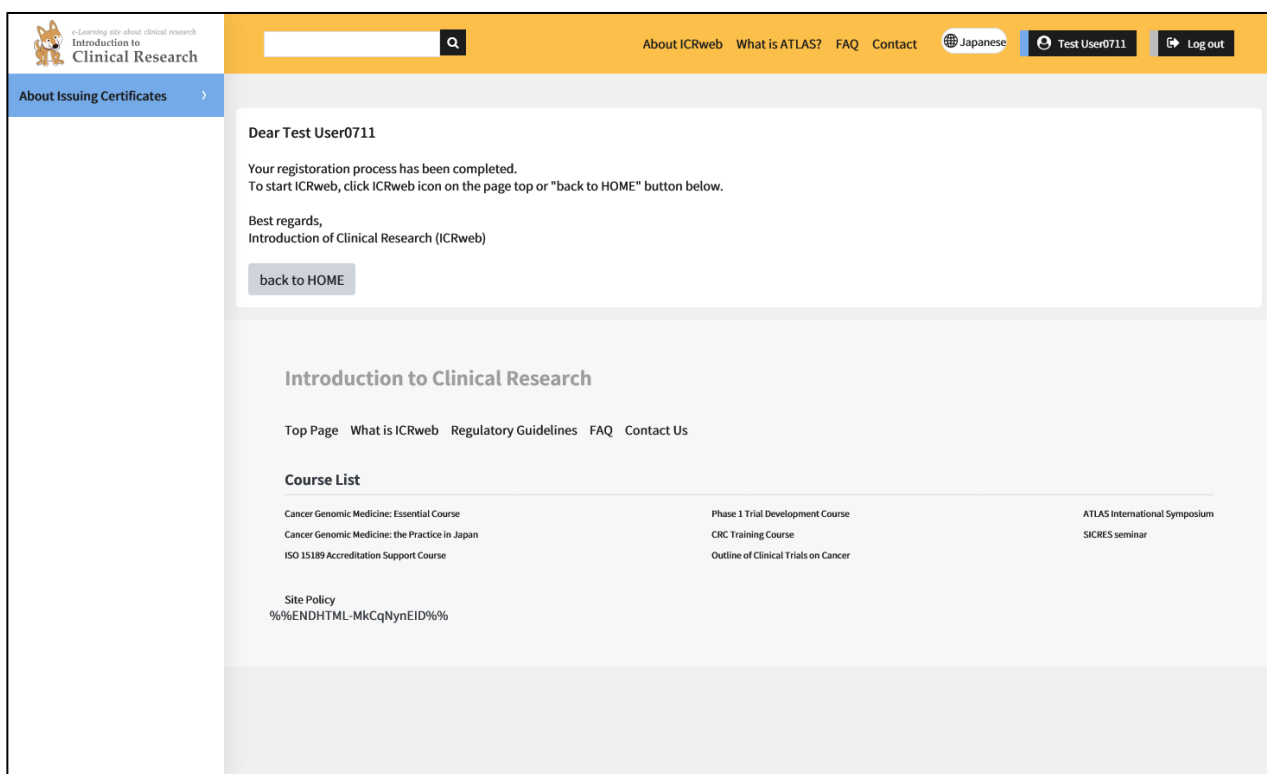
e-Learning site about clinical research
Introduction to
Clinical Research

About ICRweb What is ATLAS? FAQ Contact Japanese Test User0711 Log out

About Issuing Certificates

Dear Test User0711

Your registoration process has been completed.
To start ICRweb, click ICRweb icon on the page top or "back to HOME" button below.

Best regards,
Introduction of Clinical Research (ICRweb)

back to HOME

Introduction to Clinical Research

Top Page What is ICRweb Regulatory Guidelines FAQ Contact Us

Course List

Cancer Genomic Medicine: Essential Course
Cancer Genomic Medicine: the Practice in Japan
ISO 15189 Accreditation Support Course

Phase 1 Trial Development Course
CRC Training Course
Outline of Clinical Trials on Cancer

ATLAS International Symposium
SICRES seminar

Site Policy
%%ENDHTML-MkCqNynEID%%